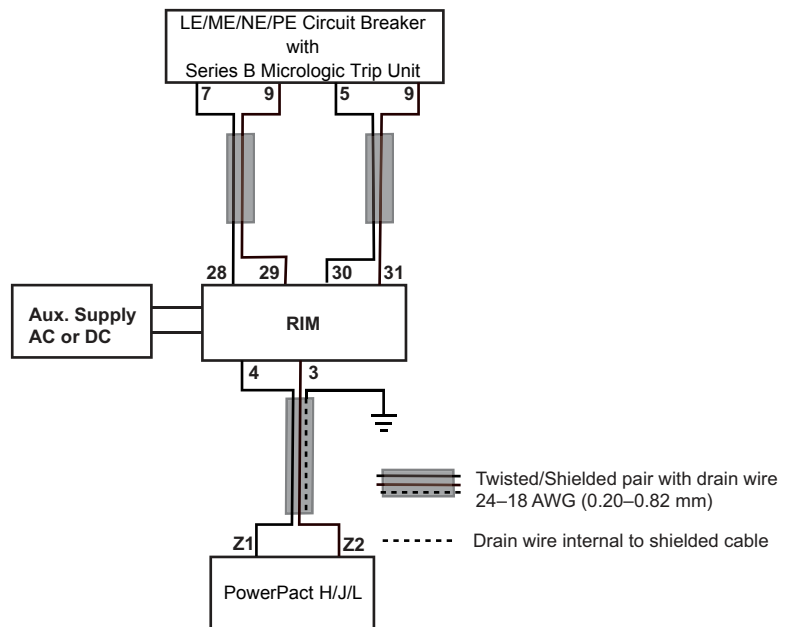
LE/ME/NE/PE Circuit Breaker with Series B Micrologic Trip Unit

7
9
5
9

28
29
30
31

Aux. Supply AC or DC

RIM

4
3

Twisted/Shielded pair with drain wire 24–18 AWG (0.20–0.82 mm)

Drain wire internal to shielded cable

Z1
Z2

PowerPact H/J/L